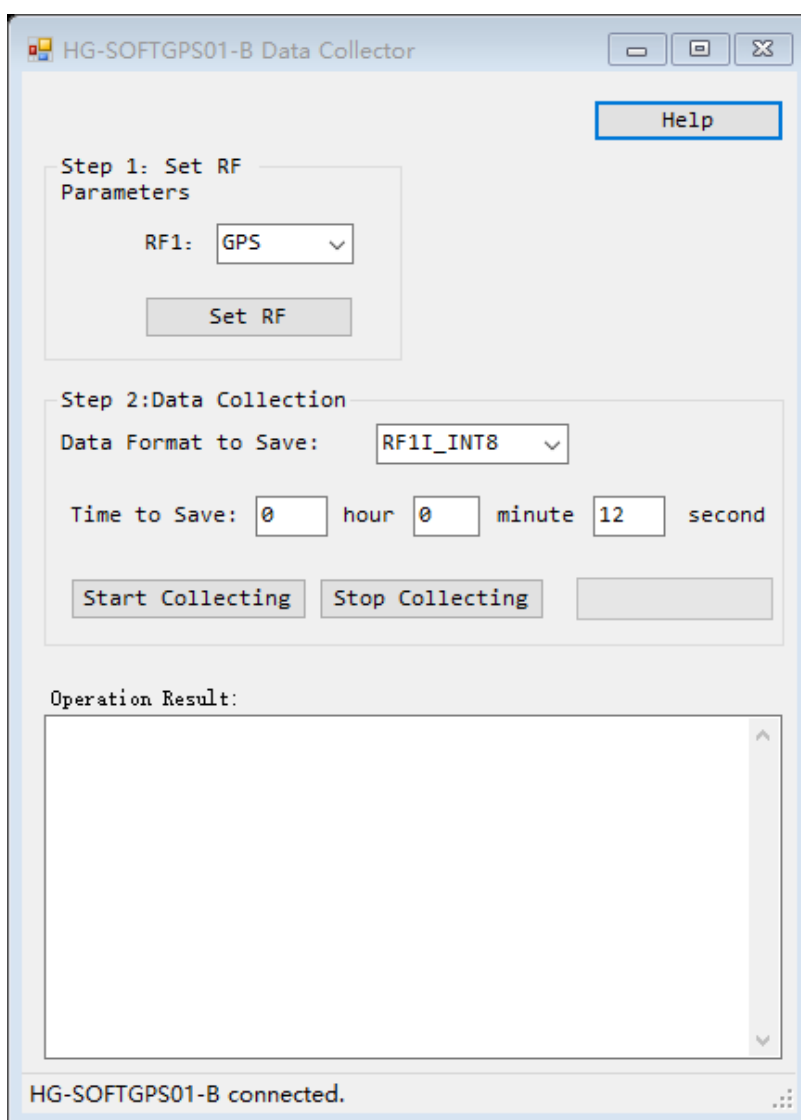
HG-SOFTGPS01-B Data Collector

Help

Step 1: Set RF Parameters

RF1: GPS

Set RF

Step 2:Data Collection

Data Format to Save: RF1I_INT8

Time to Save: 0 hour 0 minute 12 second

Start Collecting Stop Collecting

Operation Result:

HG-SOFTGPS01-B connected.